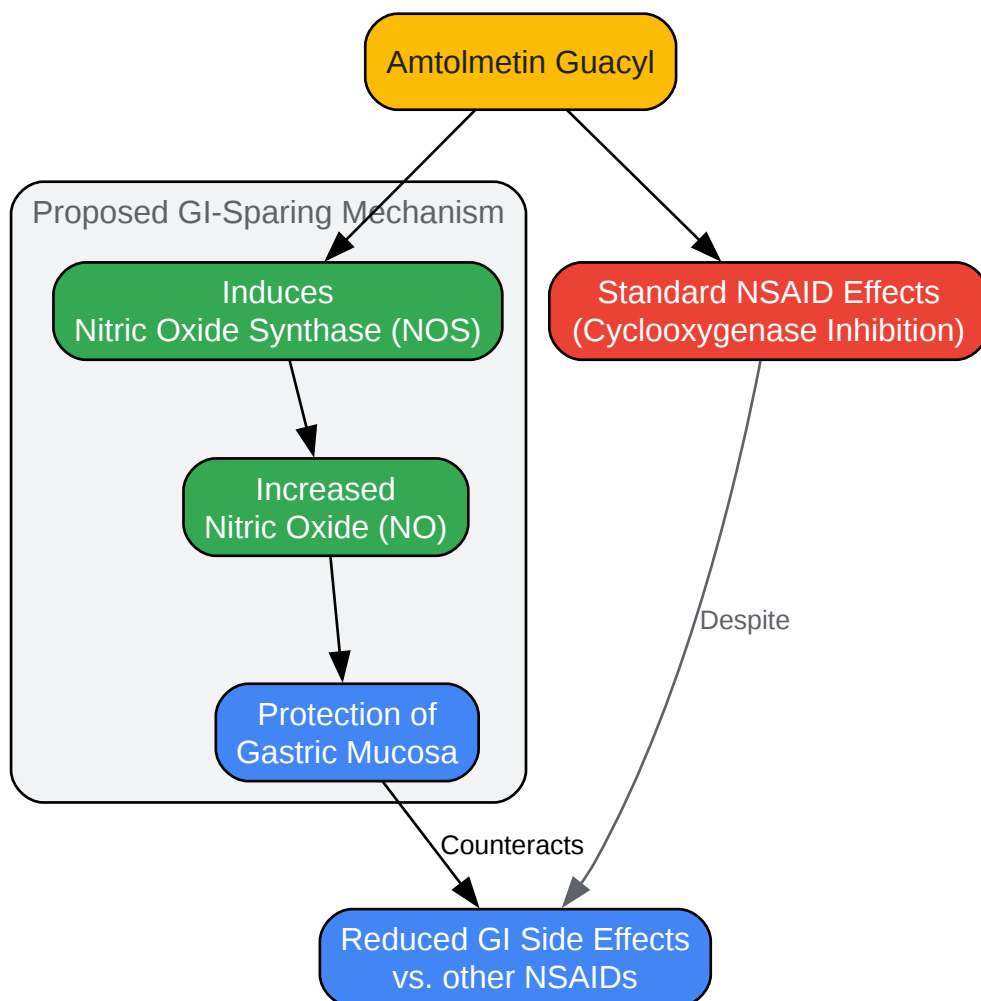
Amtolmetin Guacyl

Proposed GI-Sparing Mechanism

Induces
Nitric Oxide Synthase (NOS)

Increased
Nitric Oxide (NO)

Protection of
Gastric Mucosa

Standard NSAID Effects
(Cyclooxygenase Inhibition)

Despite

Counteracts

Reduced GI Side Effects
vs. other NSAIDs